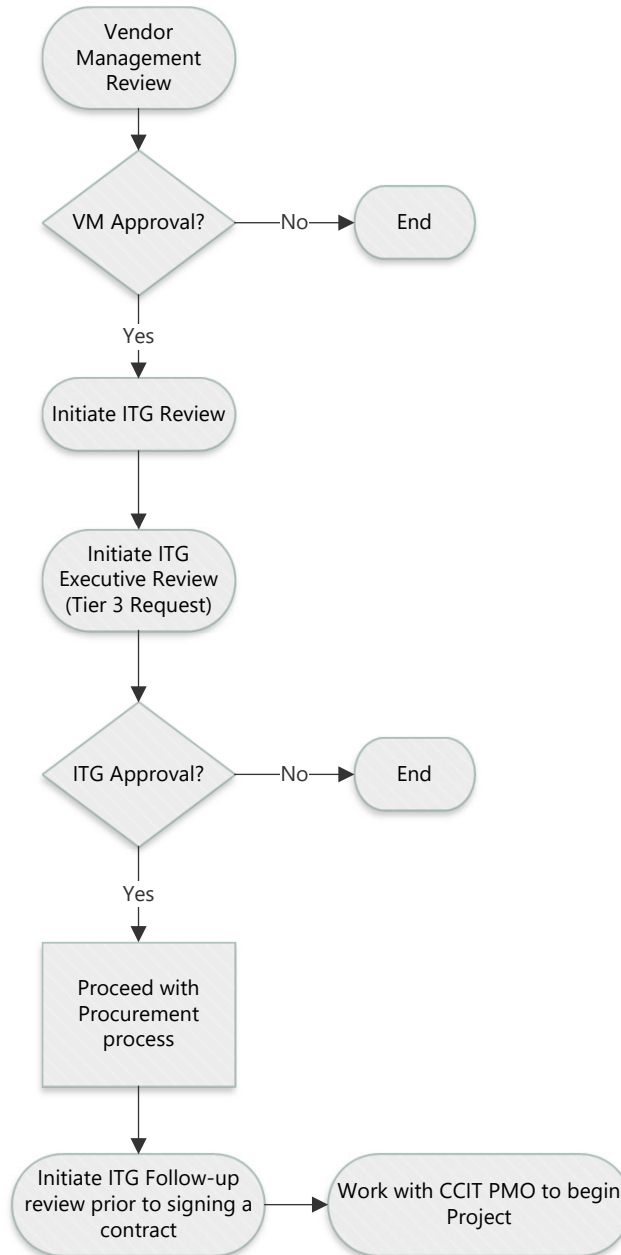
Vendor Management Review

VM Approval?

No

End

Yes

Initiate ITG Review

Initiate ITG Executive Review (Tier 3 Request)

ITG Approval?

No

End

Yes

Proceed with Procurement process

Initiate ITG Follow-up review prior to signing a contract

Work with CCIT PMO to begin Project